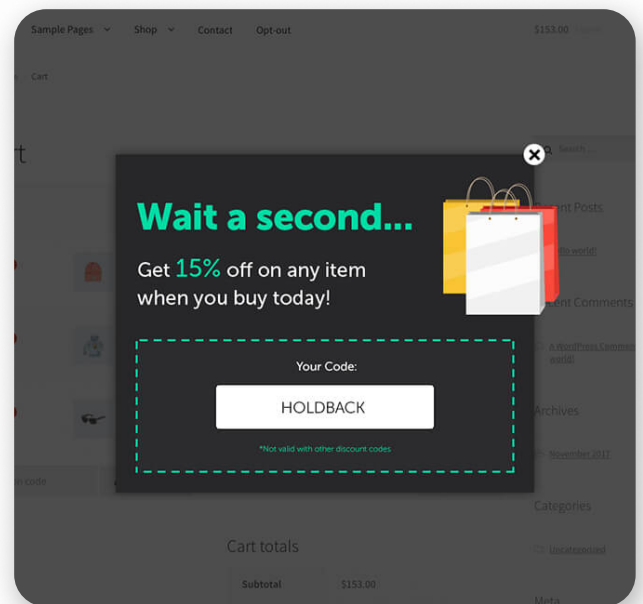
Sample Pages Shop Contact Opt-out $153.00

Cart

rt

Search ...

ent Posts

llo world!

ent Comments

A WordPress Commenter on Hello world!

Archives

November 2017

Categories

Uncategorized

Meta

Wait a second...

Get 15% off on any item when you buy today!

Your Code:

HOLDBACK

*Not valid with other discount codes

n code

Cart totals

Subtotal $153.00